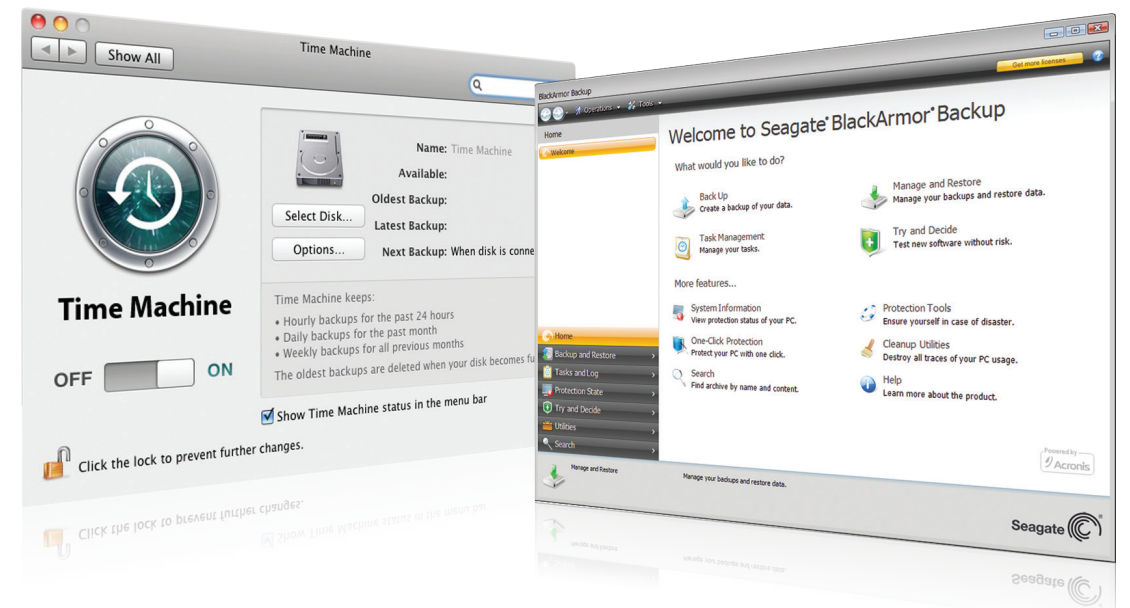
Show All

Time Machine

Name: Time Machine

Available:

Oldest Backup:

Select Disk...

Latest Backup:

Options...

Next Backup: When disk is conne

Time Machine

Time Machine keeps:

• Hourly backups for the past 24 hours
• Daily backups for the past month
• Weekly backups for all previous months

The oldest backups are deleted when your disk becomes fu

OFF

ON

Show Time Machine status in the menu bar

Click the lock to prevent further changes.

BlackArmor Backup

Get more licenses

Operations

Tools

Home

Welcome

Welcome to Seagate® BlackArmor® Backup

What would you like to do?

Back Up
Create a backup of your data.

Manage and Restore
Manage your backups and restore data.

Task Management
Manage your tasks.

Try and Decide
Test new software without risk.

More features...

System Information
View protection status of your PC.

Protection Tools
Ensure yourself in case of disaster.

One-Click Protection
Protect your PC with one click.

Cleanup Utilities
Destroy all traces of your PC usage.

Search
Find archive by name and content.

Help
Learn more about the product.

Home

Backup and Restore

Tasks and Log

Protection State

Try and Decide

Utilities

Search

Manage and Restore

Manage your backups and restore data.

Powered by
Acronis

Seagate